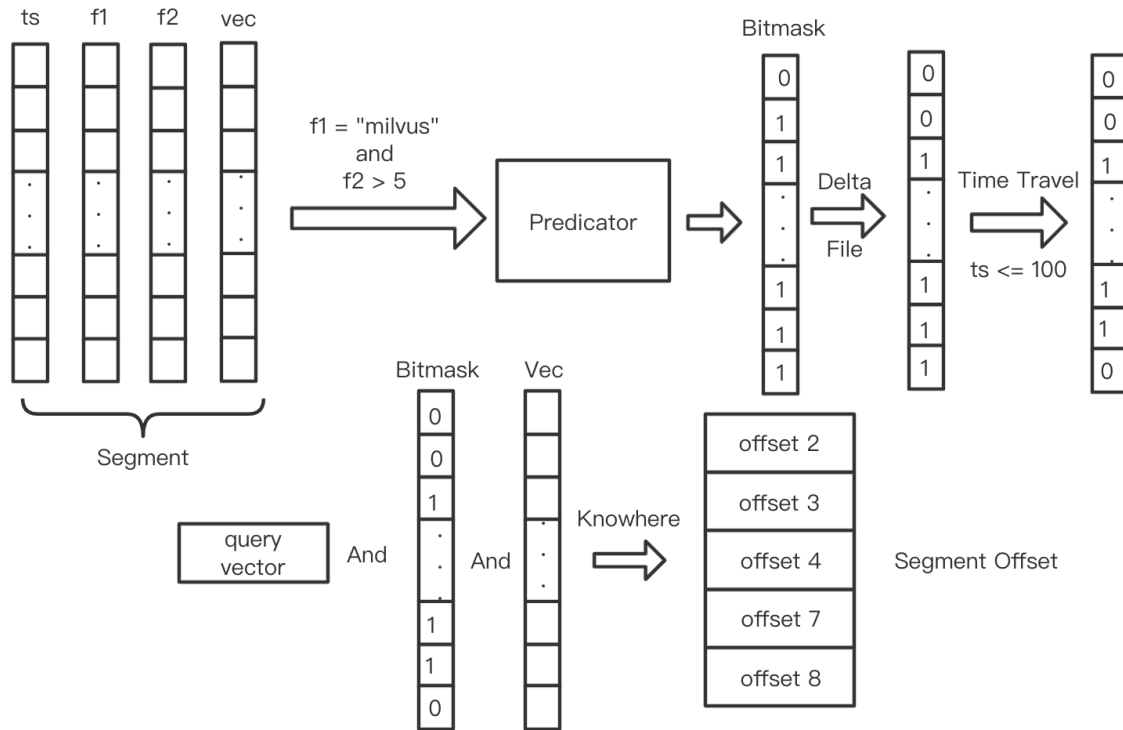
ts f1 f2 vec

Segment

f1 = "milvus" and f2 > 5

Predicator

Bitmask
0
1
1
.
.
.
1
1
1

Delta File

0
0
1
.
.
.
1
1
1

Time Travel
ts <= 100

0
0
1
.
.
.
1
1
0

query vector

And

Bitmask
0
0
1
.
.
.
1
1
0

And

Vec

Knowhere

offset 2
offset 3
offset 4
offset 7
offset 8

Segment Offset